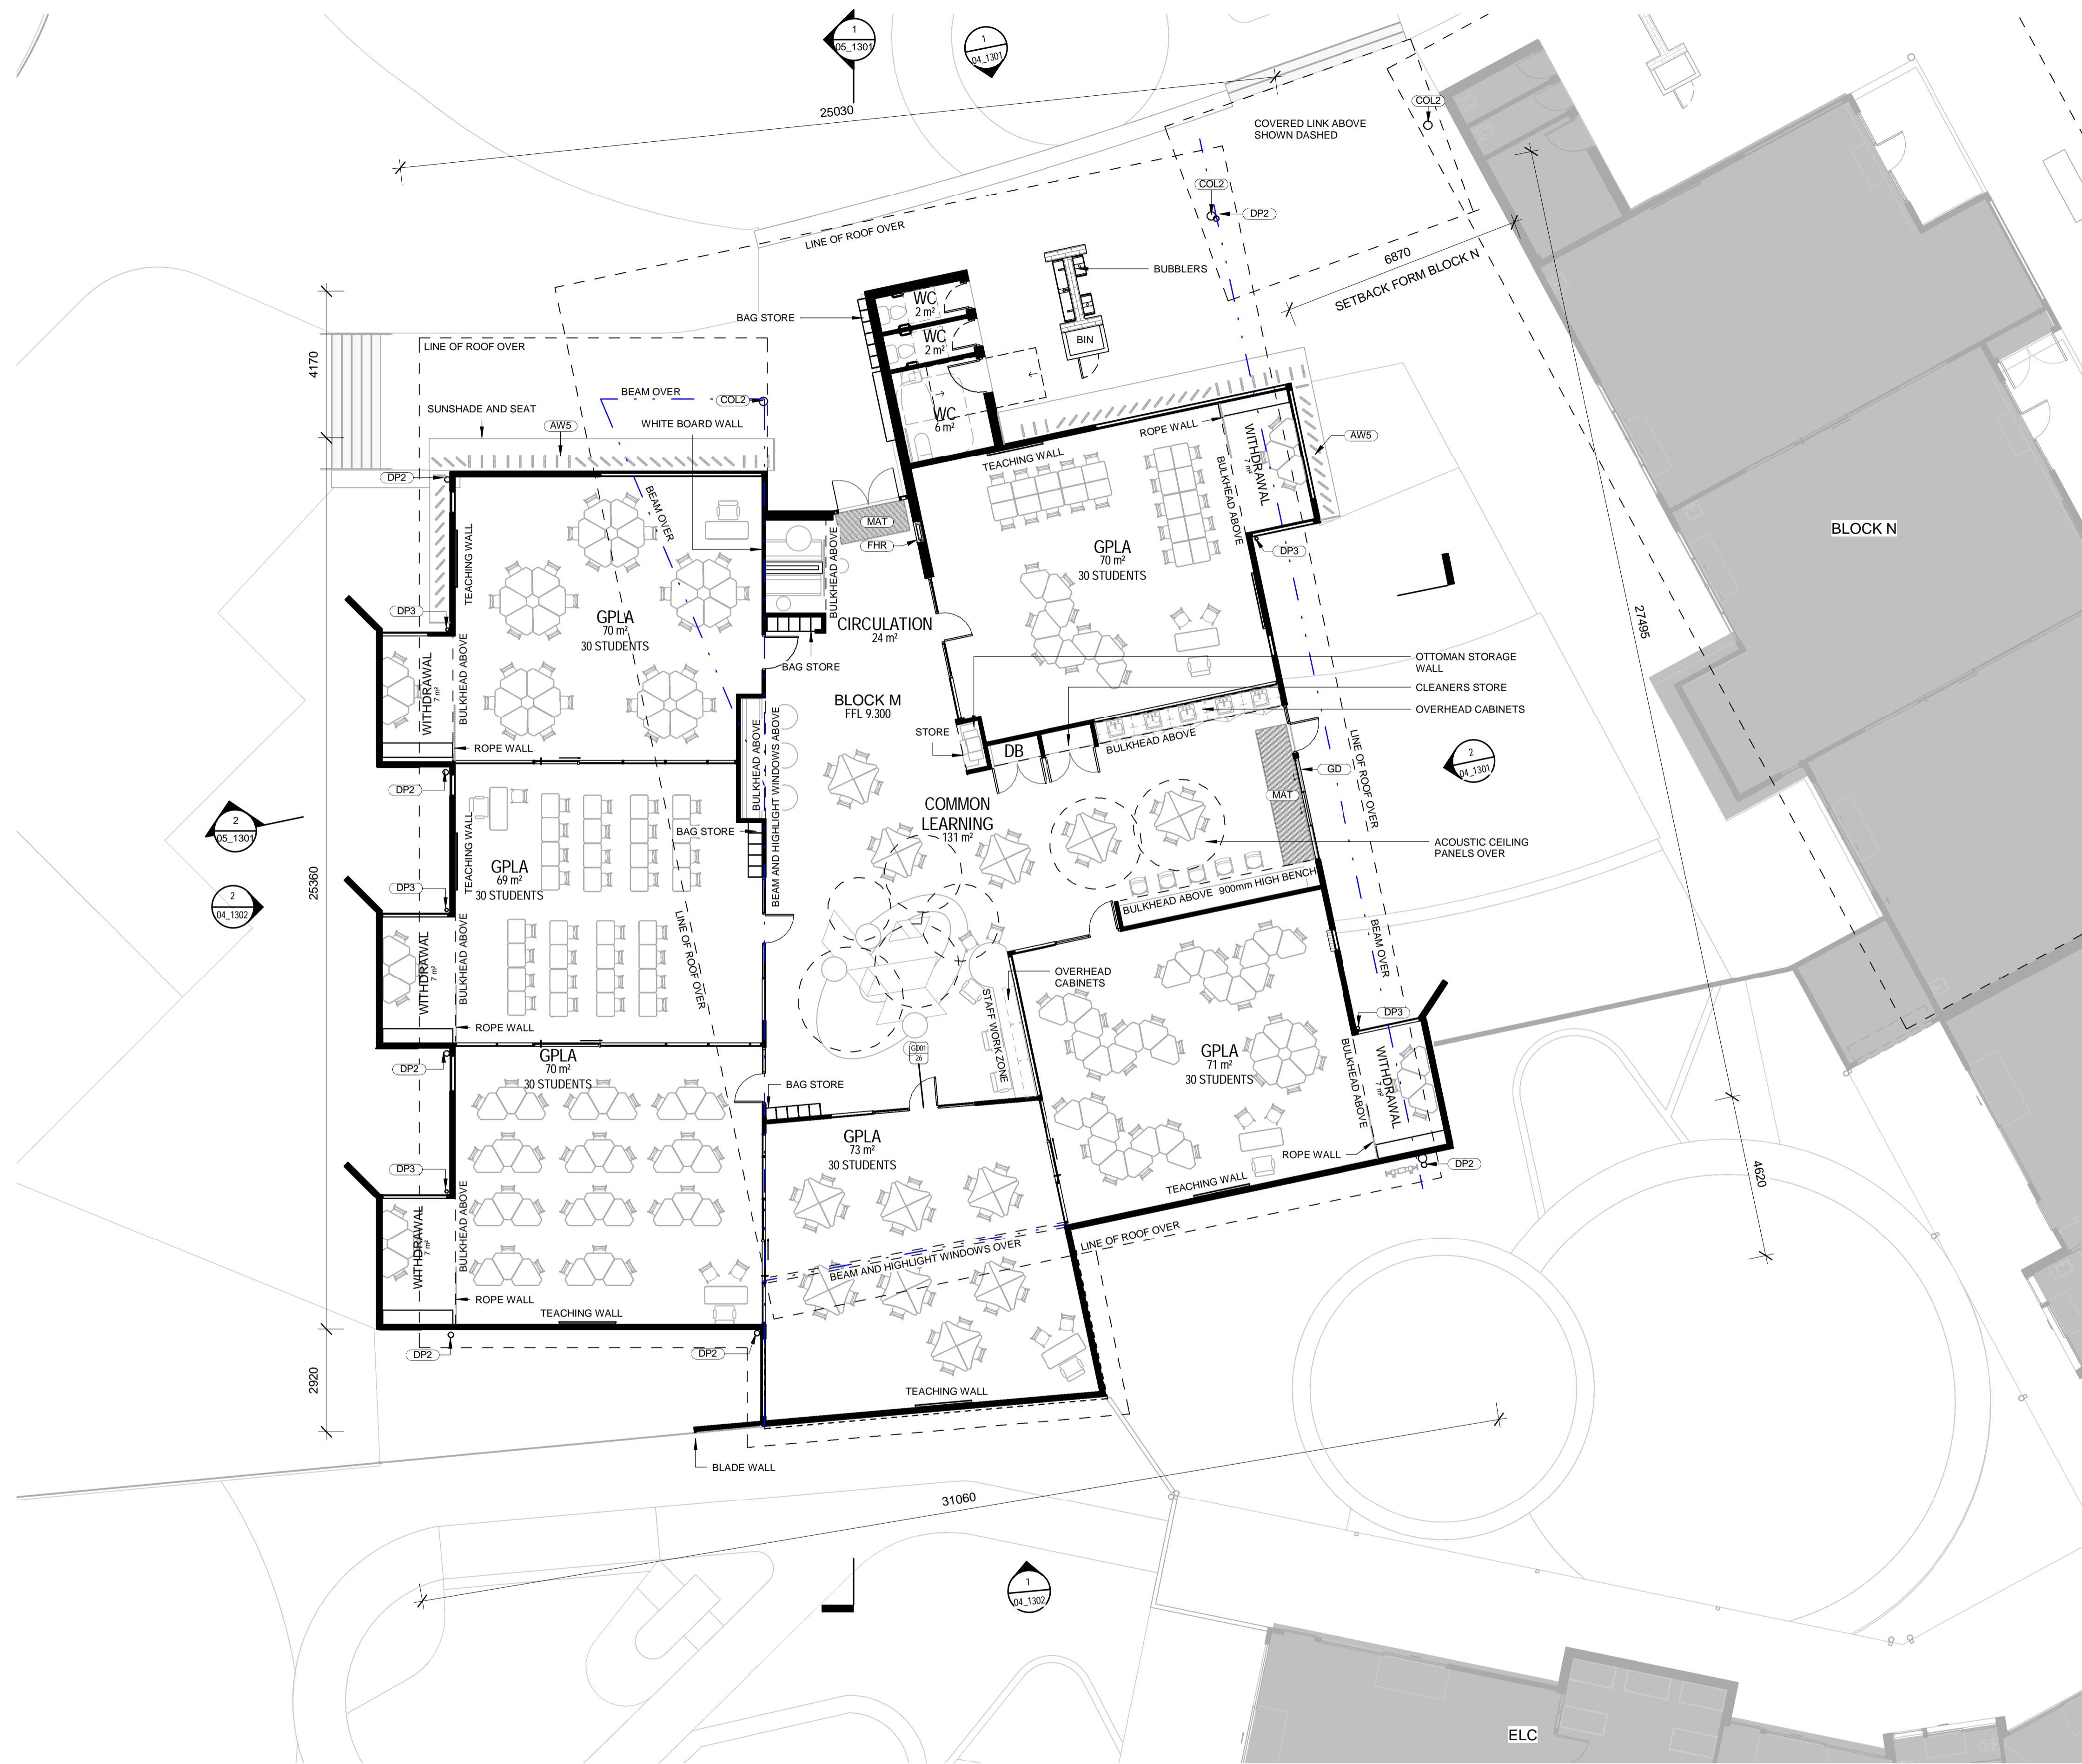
1
05_1301

1
04_1301

25030

COL2

COVERED LINK ABOVE
SHOWN DASHED

COL2

DP2

LINE OF ROOF OVER

BUBBLERS

6870

SETBACK FORM BLOCK N

BAG STORE

WC
2 m²

WC
2 m²

BIN

4170

LINE OF ROOF OVER

BEAM OVER

COL2

SUNSHADE AND SEAT

AW5

WHITE BOARD WALL

WC
6 m²

ROPE WALL

AW5

TEACHING WALL

WITHDRAWAL
7 m²

DP2

BEAM OVER

MAT

BLOCK N

TEACHING WALL

FHR

BULKHEAD ABOVE

BULKHEAD ABOVE

GPLA
70 m²
30 STUDENTS

DP3

DP3

GPLA
70 m²
30 STUDENTS

CIRCULATION
24 m²

27495

OTTOMAN STORAGE
WALL

BAG STORE

CLEANERS STORE

WITHDRAWAL
7 m²

BULKHEAD ABOVE

BLOCK M
FFL 9.300

OVERHEAD CABINETS

STORE

ROPE WALL

DB

BULKHEAD ABOVE

BULKHEAD ABOVE

BEAM AND HIGHLIGHT WINDOWS ABOVE

2
04_1301

GD

DP2

LINE OF ROOF OVER

MAT

2
05_1301

COMMON
LEARNING
131 m²

TEACHING WALL

BAG STORE

ACOUSTIC CEILING
PANELS OVER

GPLA
69 m²
30 STUDENTS

DP3

BULKHEAD ABOVE 900mm HIGH BENCH

25360

2
04_1302

BULKHEAD ABOVE

LINE OF ROOF OVER

WITHDRAWAL
7 m²

OVERHEAD
CABINETS

BEAM OVER

STAFF WORK ZONE

ROPE WALL

DP3

DP2

GPLA
70 m²
30 STUDENTS

GD01
26

WITHDRAWAL
7 m²

BULKHEAD ABOVE

GPLA
71 m²
30 STUDENTS

BAG STORE

GPLA
73 m²
30 STUDENTS

ROPE WALL

DP3

DP2

TEACHING WALL

BULKHEAD ABOVE

4620

WITHDRAWAL
7 m²

BEAM AND HIGHLIGHT WINDOWS OVER

LINE OF ROOF OVER

ROPE WALL

TEACHING WALL

2920

DP2

DP2

TEACHING WALL

BLADE WALL

31060

1
04_1302

ELC